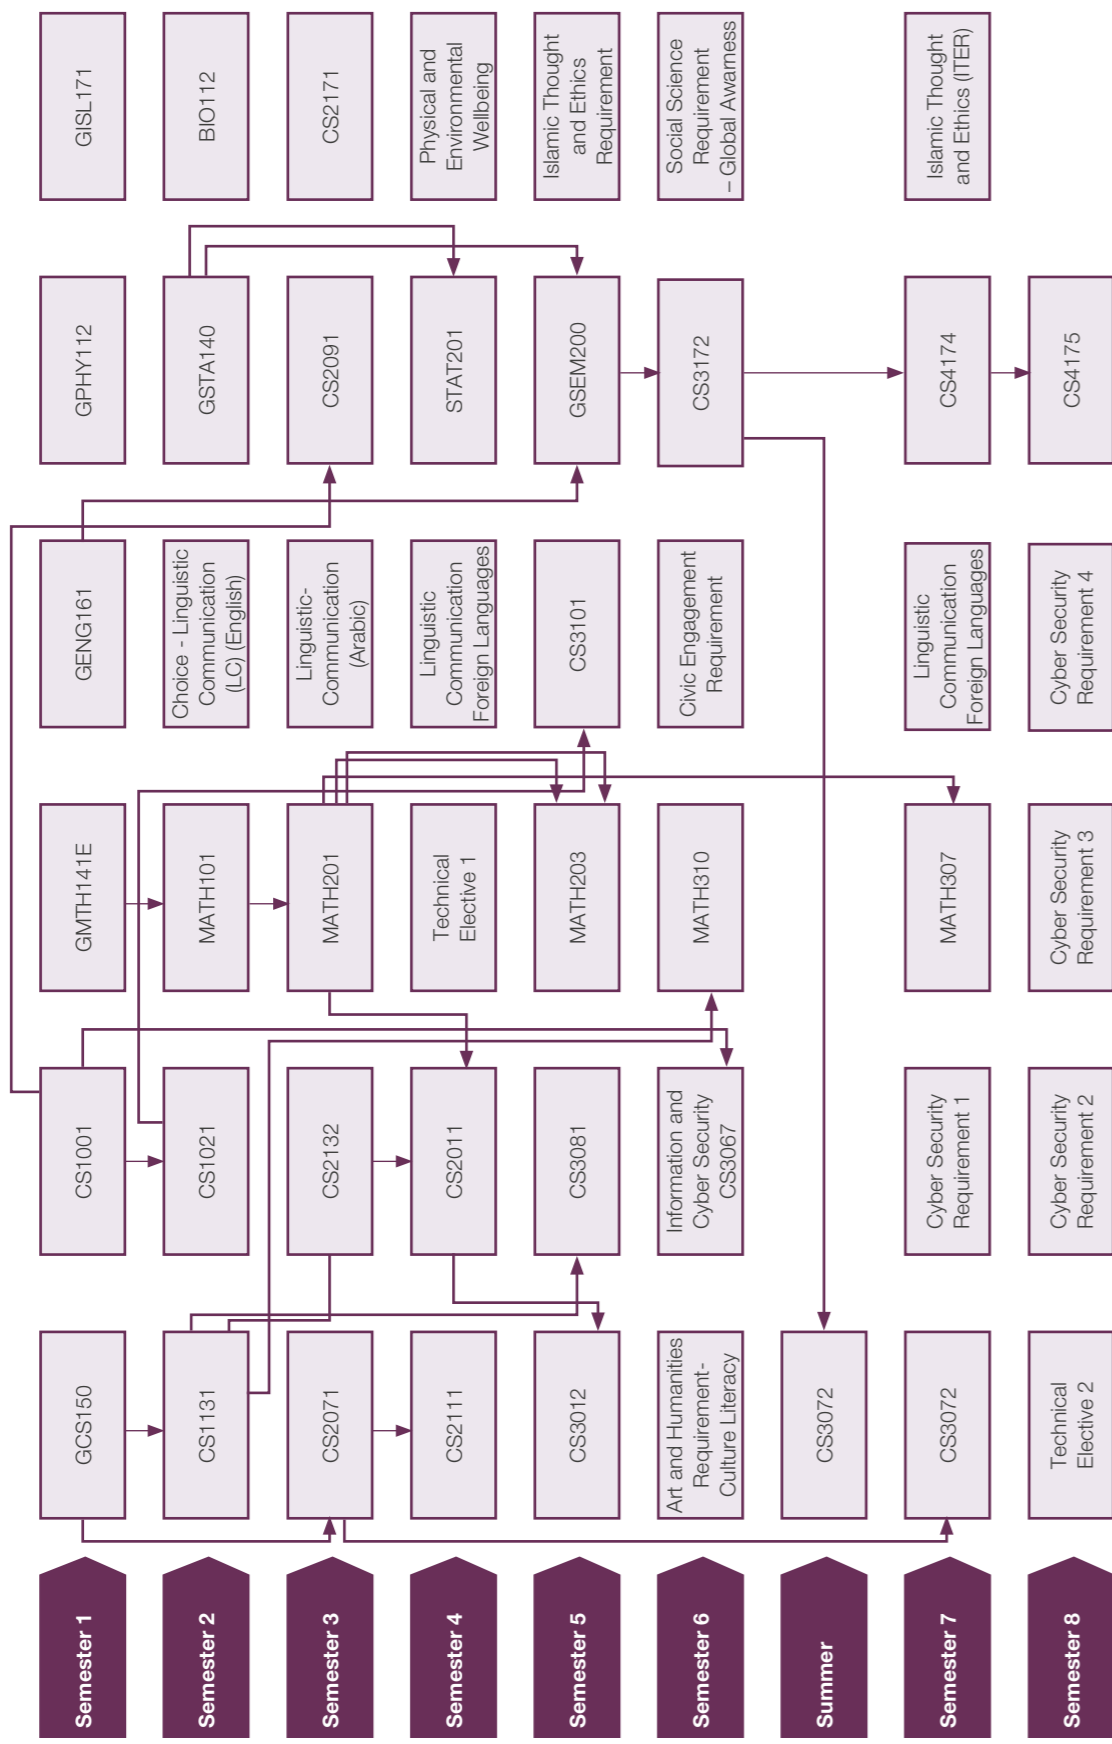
Semester 1
GCS150
CS1001
GMTH141E
GENG161
GPHY112
GISL171

Semester 2
CS1131
CS1021
MATH101
Choice - Linguistic Communication (LC) (English)
GSTA140
BIO112

Semester 3
CS2071
CS2132
MATH201
Linguistic-Communication (Arabic)
CS2091
CS2171

Semester 4
CS2111
CS2011
Technical Elective 1
Linguistic Communication Foreign Languages
STAT201
Physical and Environmental Wellbeing

Semester 5
CS3012
CS3081
MATH203
CS3101
GSEM200
Islamic Thought and Ethics Requirement

Semester 6
Art and Humanities Requirement- Culture Literacy
Information and Cyber Security CS3067
MATH310
Civic Engagement Requirement
CS3172
Social Science Requirement – Global Awarness

Summer
CS3072

Semester 7
CS3072
Cyber Security Requirement 1
MATH307
Linguistic Communication Foreign Languages
CS4174
Islamic Thought and Ethics (ITER)

Semester 8
Technical Elective 2
Cyber Security Requirement 2
Cyber Security Requirement 3
Cyber Security Requirement 4
CS4175